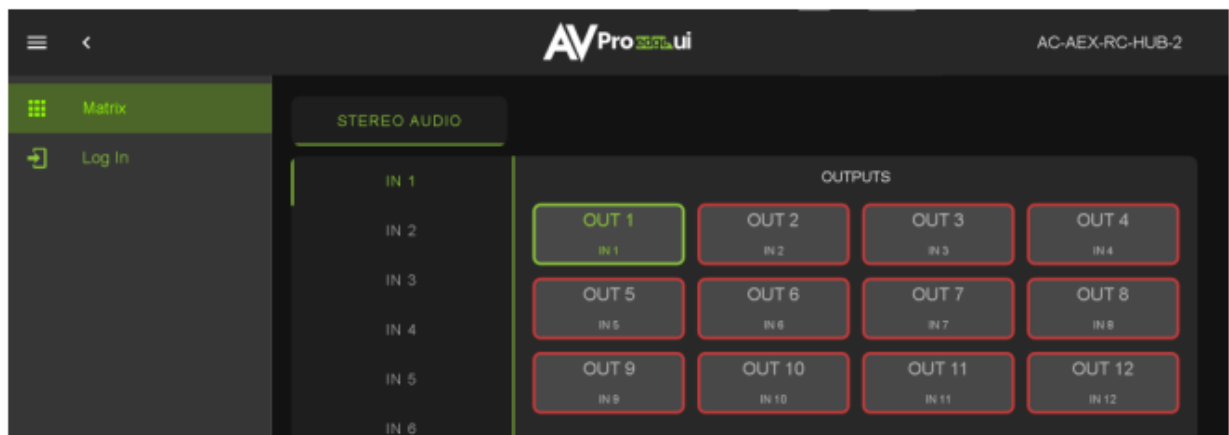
AVPro edge.ui

AC-AEX-RC-HUB-2

Matrix

Log In

STEREO AUDIO

IN 1

IN 2

IN 3

IN 4

IN 5

IN 6

OUTPUTS

| OUT 1 IN 1 | OUT 2 IN 2 | OUT 3 IN 3 | OUT 4 IN 4 |
|---|---|---|---|
| OUT 5 IN 5 | OUT 6 IN 6 | OUT 7 IN 7 | OUT 8 IN 8 |
| OUT 9 IN 9 | OUT 10 IN 10 | OUT 11 IN 11 | OUT 12 IN 12 |